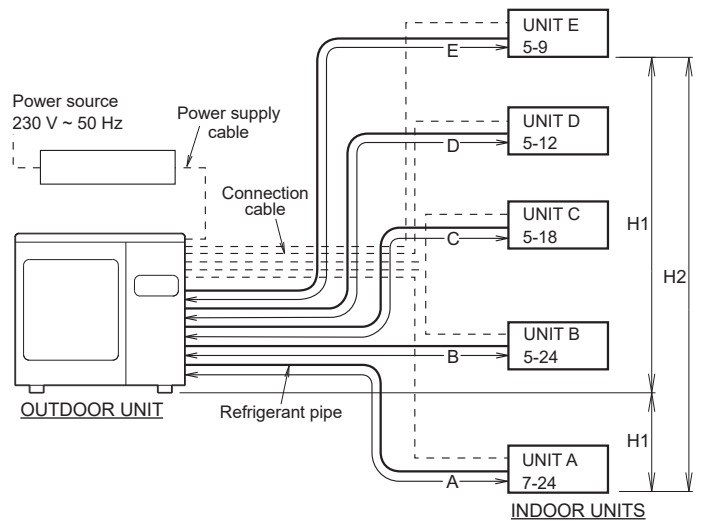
Power source
230 V ~ 50 Hz

Power supply cable

Connection cable

UNIT E
5-9

E

UNIT D
5-12

D

UNIT C
5-18

C

UNIT B
5-24

B

UNIT A
7-24

A

H1

H2

H1

OUTDOOR UNIT

Refrigerant pipe

INDOOR UNITS